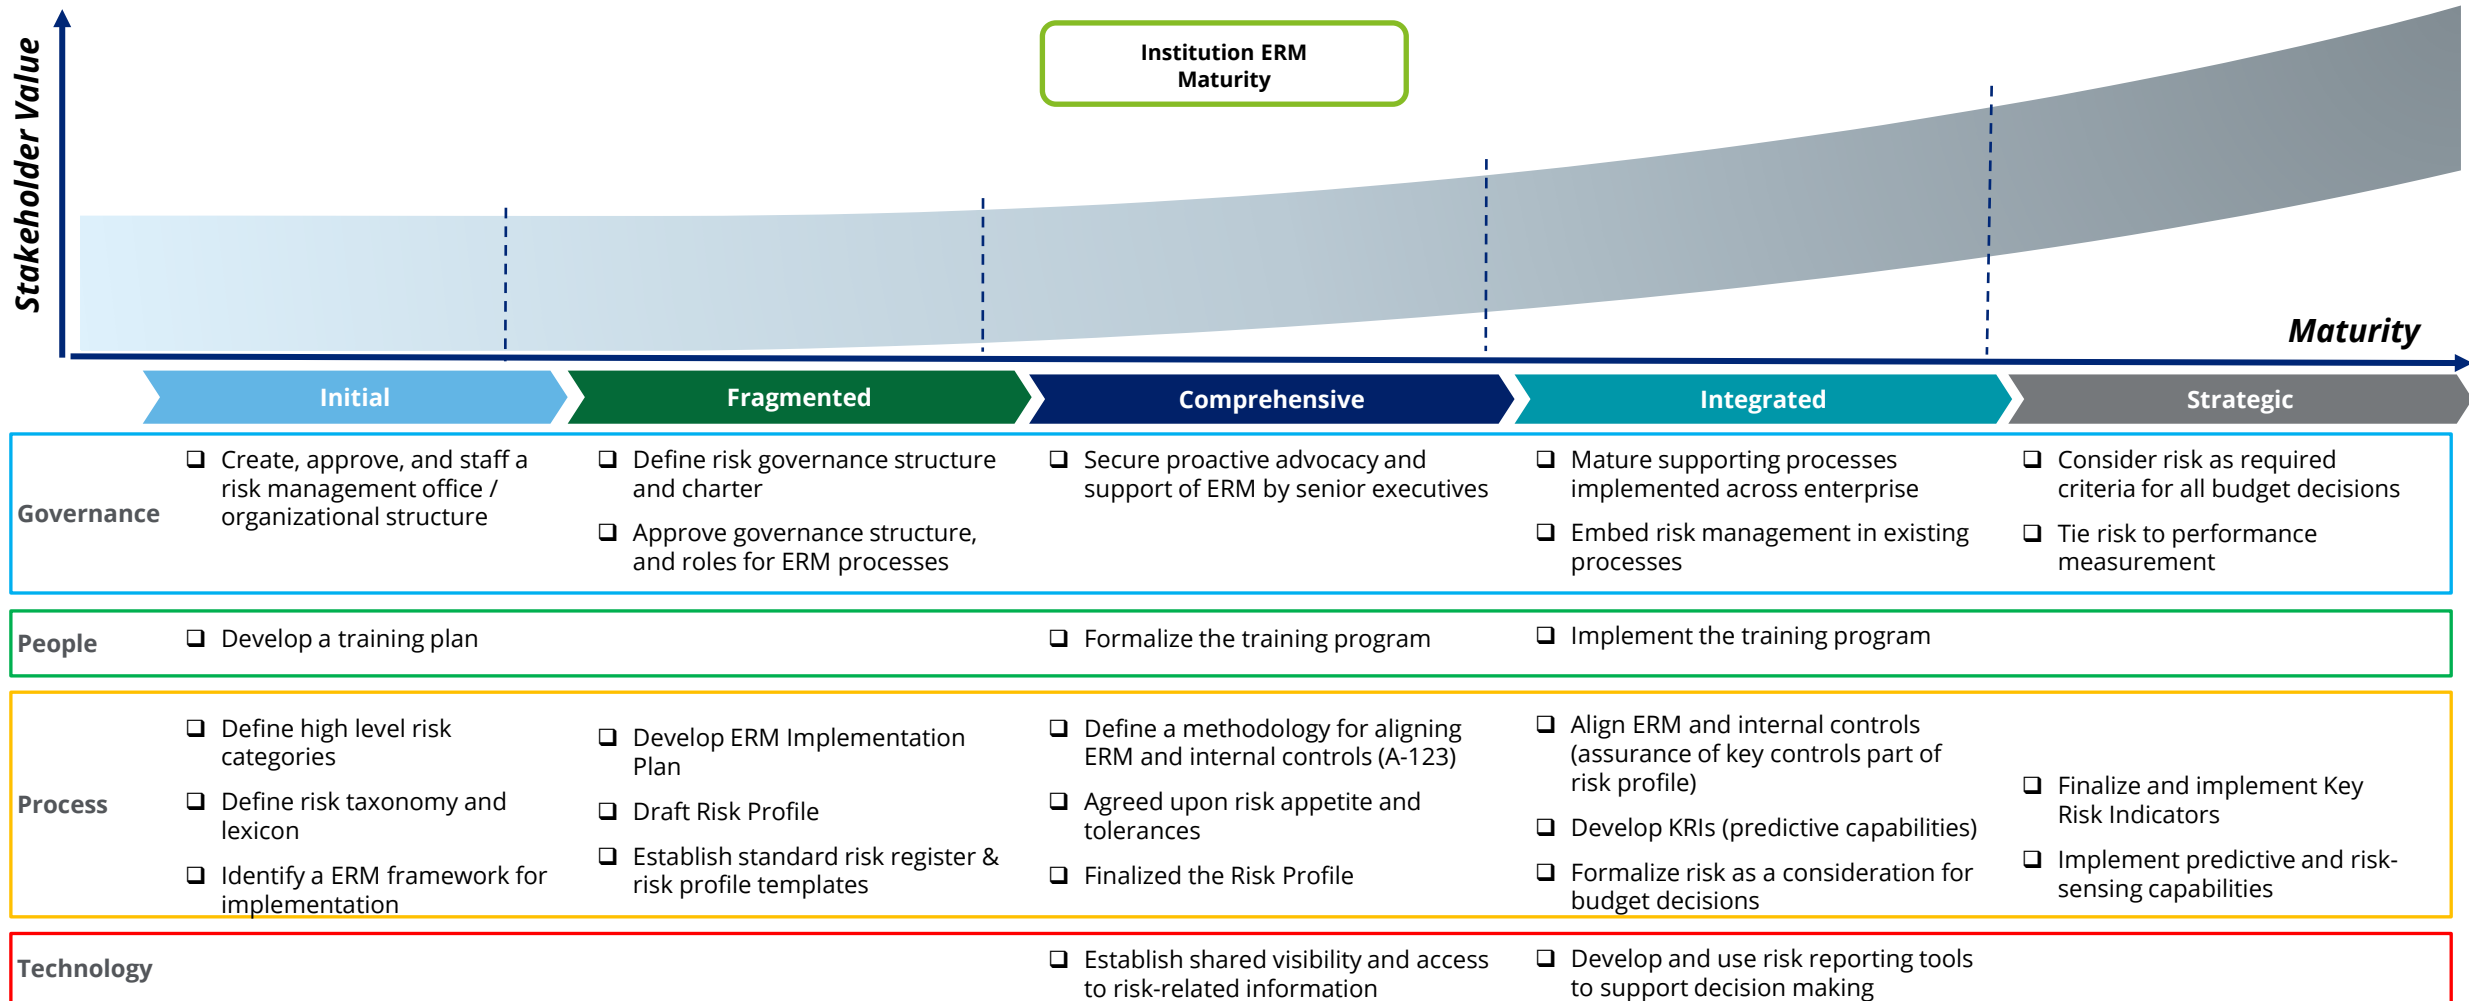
Stakeholder Value

Institution ERM Maturity

Maturity

Initial | Fragmented | Comprehensive | Integrated | Strategic

| | Initial | Fragmented | Comprehensive | Integrated | Strategic |
|---|---|---|---|---|---|
| Governance | ❑ Create, approve, and staff a risk management office / organizational structure | ❑ Define risk governance structure and charter<br>❑ Approve governance structure, and roles for ERM processes | ❑ Secure proactive advocacy and support of ERM by senior executives | ❑ Mature supporting processes implemented across enterprise<br>❑ Embed risk management in existing processes | ❑ Consider risk as required criteria for all budget decisions<br>❑ Tie risk to performance measurement |
| People | ❑ Develop a training plan | | ❑ Formalize the training program | ❑ Implement the training program | |
| Process | ❑ Define high level risk categories<br>❑ Define risk taxonomy and lexicon<br>❑ Identify a ERM framework for implementation | ❑ Develop ERM Implementation Plan<br>❑ Draft Risk Profile<br>❑ Establish standard risk register & risk profile templates | ❑ Define a methodology for aligning ERM and internal controls (A-123)<br>❑ Agreed upon risk appetite and tolerances<br>❑ Finalized the Risk Profile | ❑ Align ERM and internal controls (assurance of key controls part of risk profile)<br>❑ Develop KRIs (predictive capabilities)<br>❑ Formalize risk as a consideration for budget decisions | ❑ Finalize and implement Key Risk Indicators<br>❑ Implement predictive and risk-sensing capabilities |
| Technology | | | ❑ Establish shared visibility and access to risk-related information | ❑ Develop and use risk reporting tools to support decision making | |